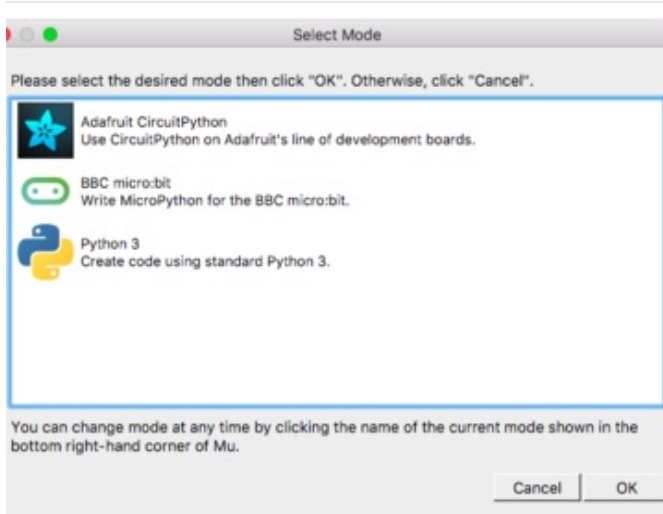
Select Mode

Please select the desired mode then click "OK". Otherwise, click "Cancel".

Adafruit CircuitPython
Use CircuitPython on Adafruit's line of development boards.

BBC micro:bit
Write MicroPython for the BBC micro:bit.

Python 3
Create code using standard Python 3.

You can change mode at any time by clicking the name of the current mode shown in the bottom right-hand corner of Mu.

Cancel
OK